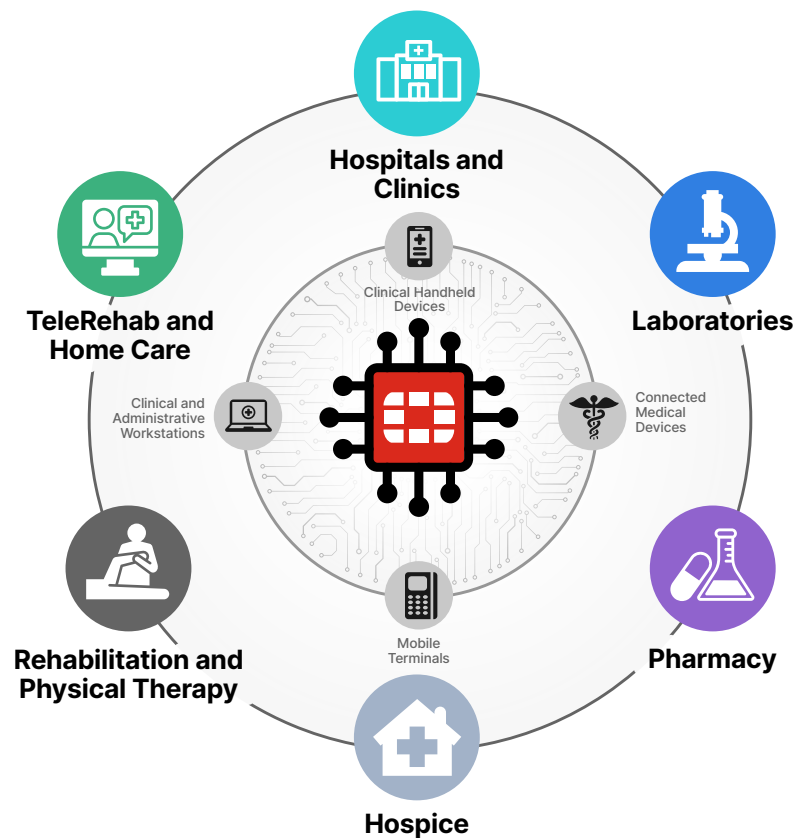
Hospitals and Clinics

TeleRehab and Home Care

Laboratories

Clinical Handheld Devices

Clinical and Administrative Workstations

Connected Medical Devices

Mobile Terminals

Rehabilitation and Physical Therapy

Pharmacy

Hospice